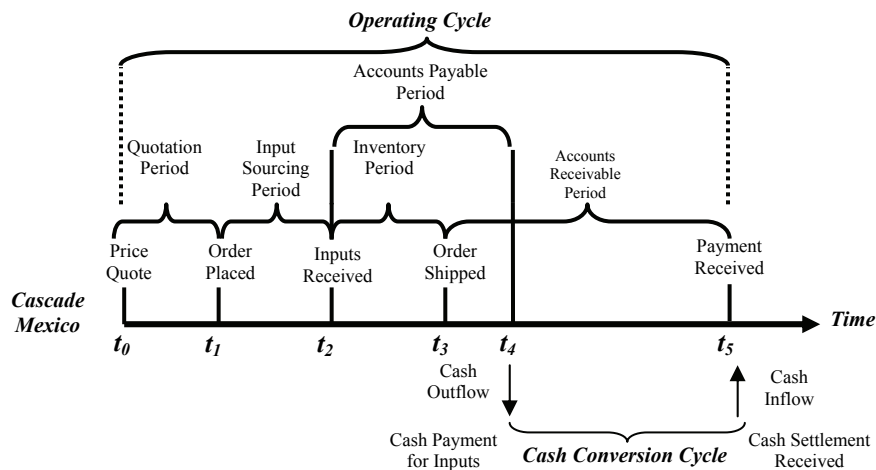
Operating Cycle

Accounts Payable Period

Quotation Period

Input Sourcing Period

Inventory Period

Accounts Receivable Period

Price Quote

Order Placed

Inputs Received

Order Shipped

Payment Received

Cascade Mexico

Time

$t_0$ $t_1$ $t_2$ $t_3$ $t_4$ $t_5$

Cash Outflow

Cash Inflow

Cash Payment for Inputs

Cash Conversion Cycle

Cash Settlement Received